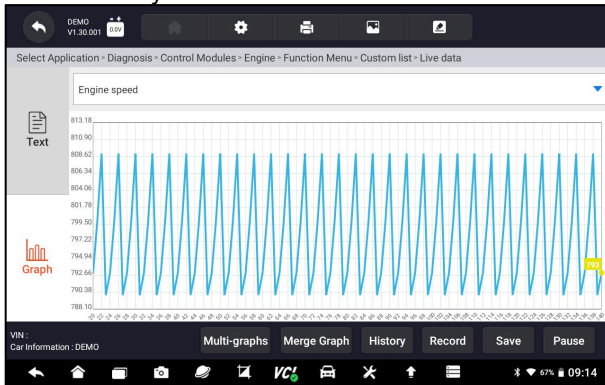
DEMO
V1.30.001
0.0V

Select Application > Diagnosis > Control Modules > Engine > Function Menu > Custom list > Live data

Engine speed

Text

Graph

813.18
810.90
808.62
806.34
804.06
801.78
799.50
797.22
794.94
792.66
790.38
788.10

792

VIN :
Car Information : DEMO

Multi-graphs
Merge Graph
History
Record
Save
Pause

VCI

67% 09:14